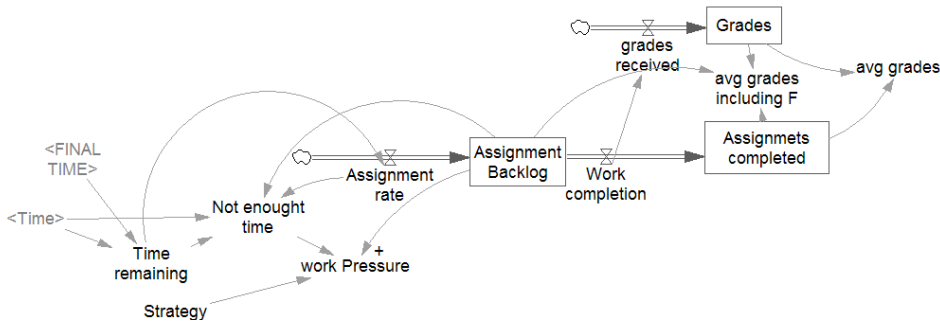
Grades

grades received

avg grades including F

avg grades

<FINAL TIME>

Assignment rate

Assignment Backlog

Work completion

Assignmets completed

<Time>

Not enought time

Time remaining

+

work Pressure

Strategy